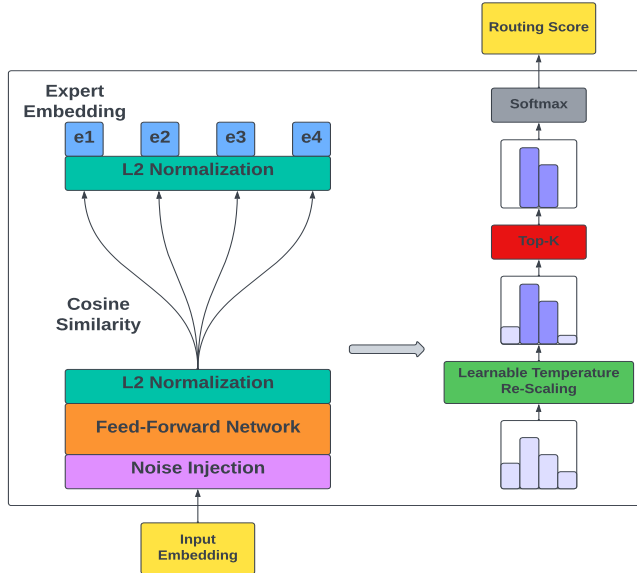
Routing Score

Softmax

Top-K

Learnable Temperature Re-Scaling

Expert Embedding

e1 e2 e3 e4

L2 Normalization

Cosine Similarity

L2 Normalization

Feed-Forward Network

Noise Injection

Input Embedding